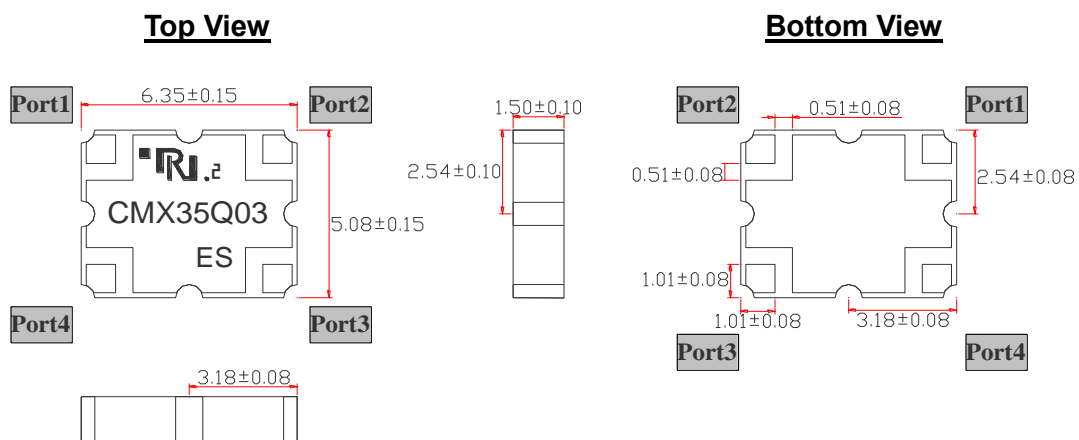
Top View

Bottom View

Port1
6.35±0.15
Port2

1.50±0.10

Port2
0.51±0.08
Port1

RI.2
CMX35Q03
ES

2.54±0.10

5.08±0.15

0.51±0.08

2.54±0.08

1.01±0.08

Port4
Port3

1.01±0.08
3.18±0.08

Port3
Port4

3.18±0.08